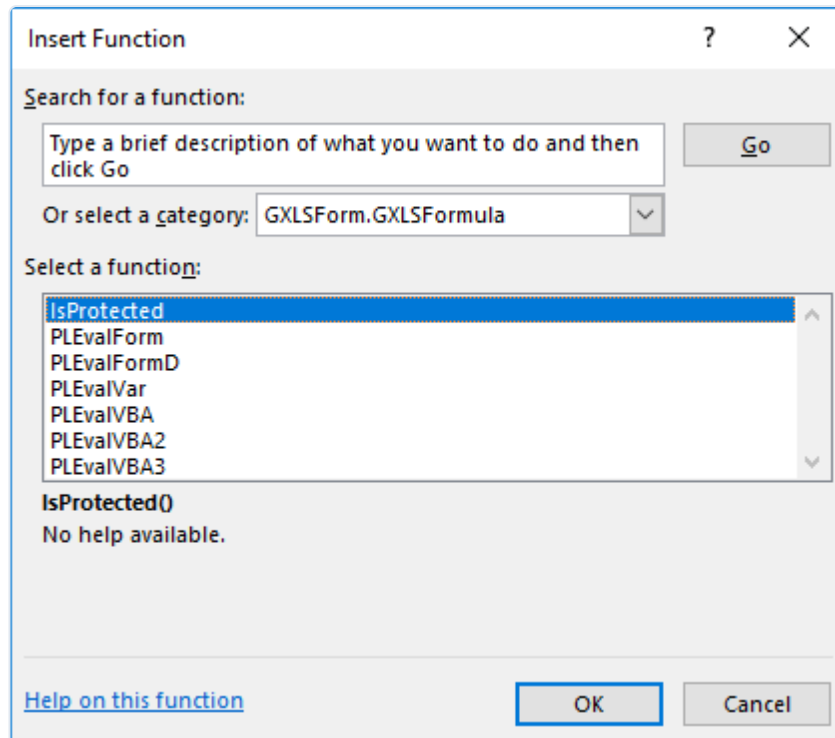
Insert Function

?

X

Search for a function:

Type a brief description of what you want to do and then click Go

Go

Or select a category: GXLSForm.GXLSFormula

Select a function:

IsProtected
PLEvalForm
PLEvalFormD
PLEvalVar
PLEvalVBA
PLEvalVBA2
PLEvalVBA3

IsProtected()
No help available.

Help on this function

OK

Cancel